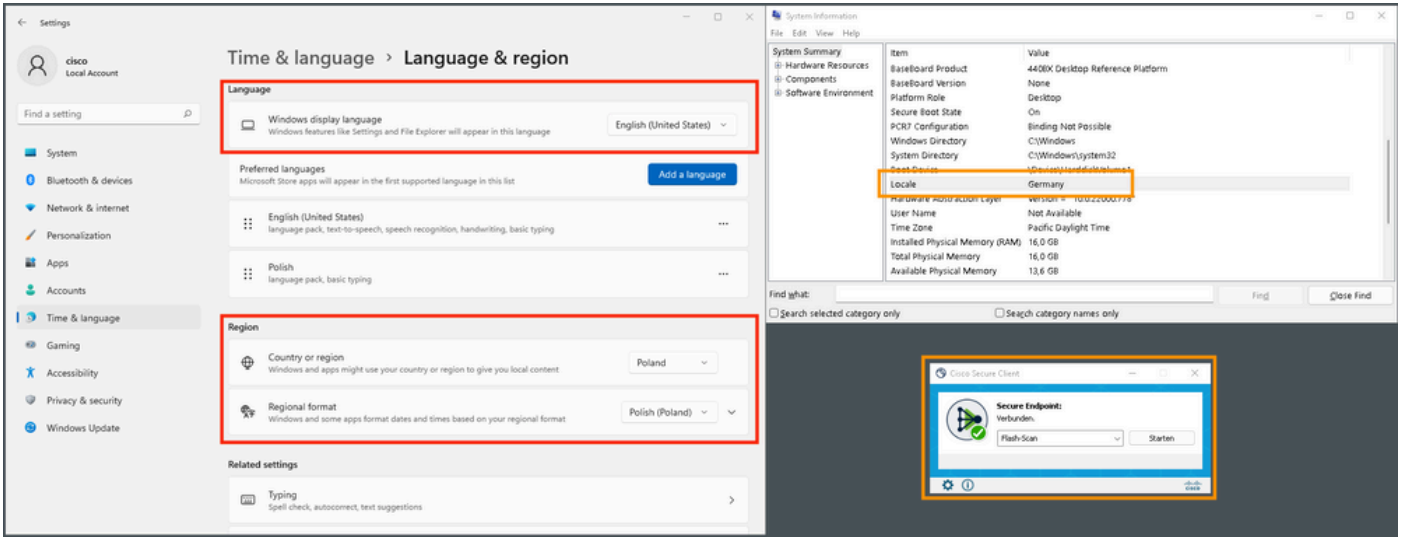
Settings

cisco
Local Account

Find a setting

System
Bluetooth & devices
Network & internet
Personalization
Apps
Accounts
Time & language
Gaming
Accessibility
Privacy & security
Windows Update

Time & language > Language & region

Language

Windows display language
Windows features like Settings and File Explorer will appear in this language
English (United States)

Preferred languages
Microsoft Store apps will appear in the first supported language in this list
Add a language

English (United States)
language pack, text-to-speech, speech recognition, handwriting, basic typing

Polish
language pack, basic typing

Region

Country or region
Windows and apps might use your country or region to give you local content
Poland

Regional format
Windows and some apps format dates and times based on your regional format
Polish (Poland)

Related settings

Typing
Spell check, autocorrect, text suggestions

System Information
File Edit View Help

System Summary
Hardware Resources
Components
Software Environment

| Item | Value |
|---|---|
| Baseboard Product | 440BX Desktop Reference Platform |
| Baseboard Version | None |
| Platform Role | Desktop |
| Secure Boot State | On |
| PCR7 Configuration | Binding Not Possible |
| Windows Directory | C:\Windows |
| System Directory | C:\Windows\system32 |
| Boot Device | \Device\HarddiskVolume1 |
| Locale | Germany |
| Hardware Abstraction Layer | Version = "10.0.22000.778" |
| User Name | Not Available |
| Time Zone | Pacific Daylight Time |
| Installed Physical Memory (RAM) | 16,0 GB |
| Total Physical Memory | 16,0 GB |
| Available Physical Memory | 13,6 GB |

Find what:
Find
Close Find
Search selected category only
Search category names only

Cisco Secure Client
Secure Endpoint:
Verbunden.
Flash-Scan
Starten
cisco